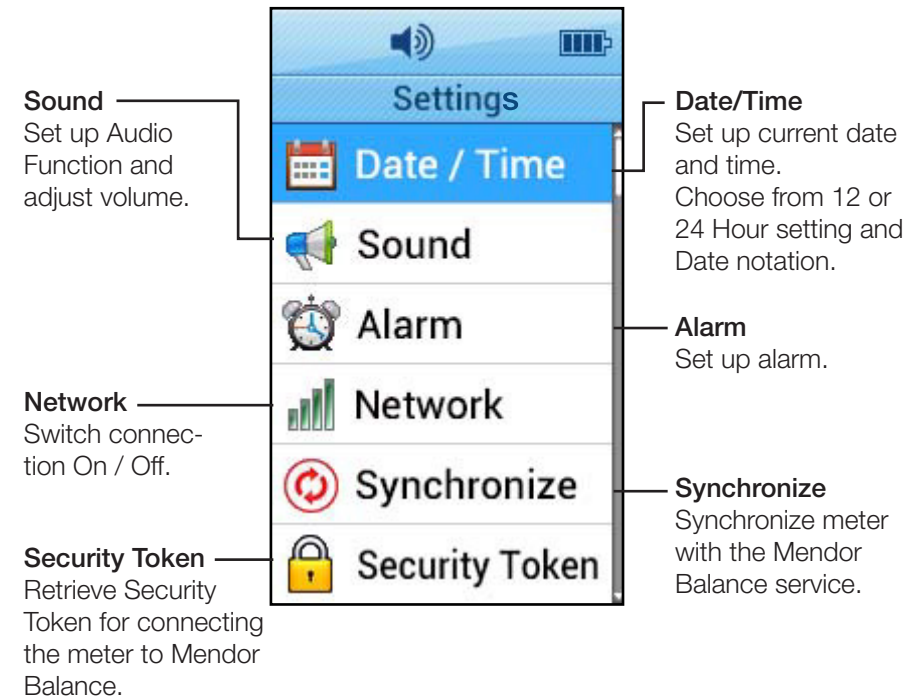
Settings

Date / Time

Sound

Alarm

Network

Synchronize

Security Token

Sound
Set up Audio Function and adjust volume.

Network
Switch connection On / Off.

Security Token
Retrieve Security Token for connecting the meter to Mendor Balance.

Date/Time
Set up current date and time.
Choose from 12 or 24 Hour setting and Date notation.

Alarm
Set up alarm.

Synchronize
Synchronize meter with the Mendor Balance service.